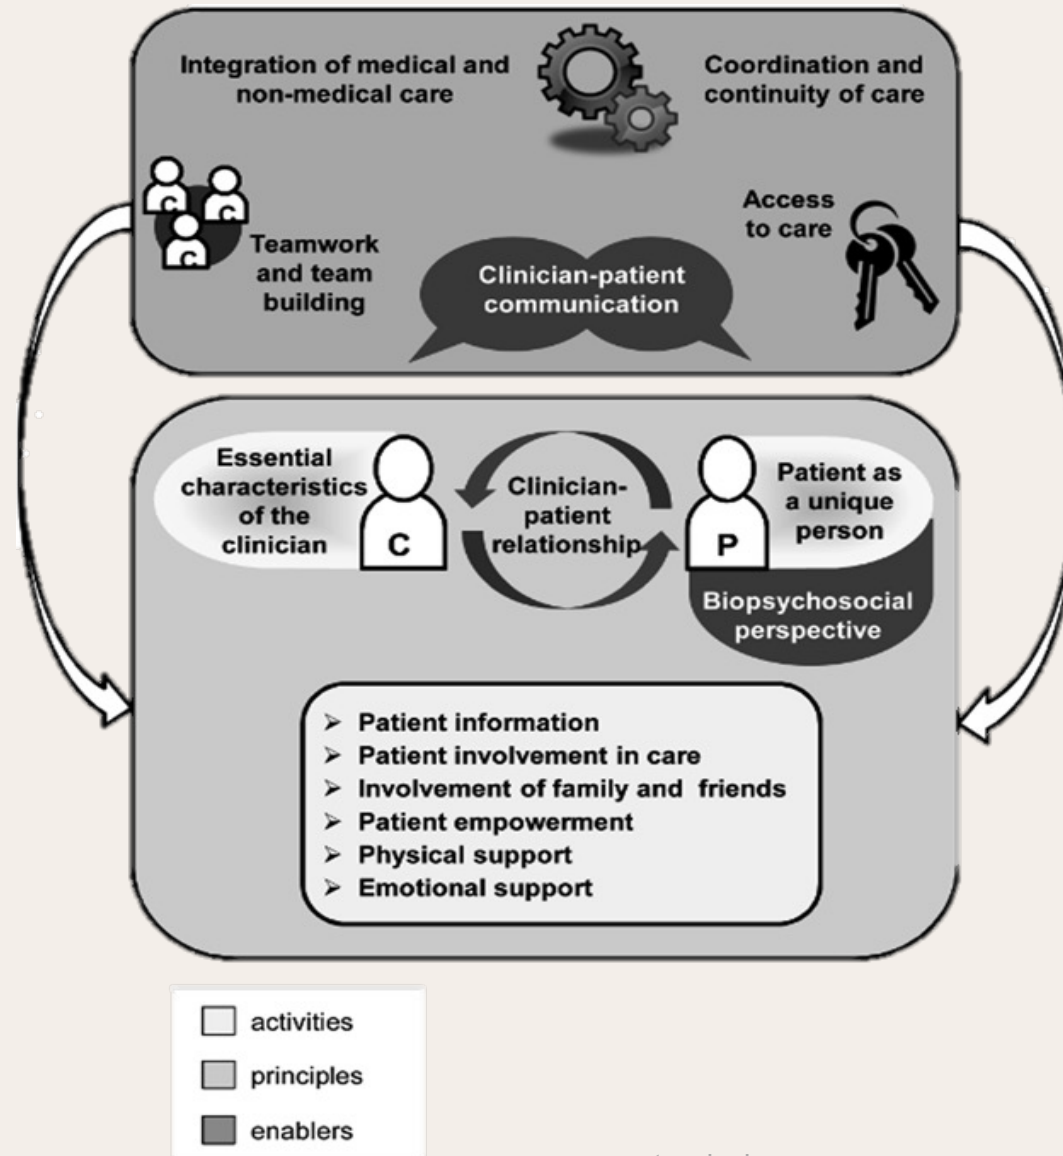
Integration of medical and non-medical care

Coordination and continuity of care

C C C

Teamwork and team building

Clinician-patient communication

Access to care

Essential characteristics of the clinician

C

Clinician-patient relationship

P

Patient as a unique person

Biopsychosocial perspective

➢ Patient information
➢ Patient involvement in care
➢ Involvement of family and friends
➢ Patient empowerment
➢ Physical support
➢ Emotional support

activities

principles

enablers